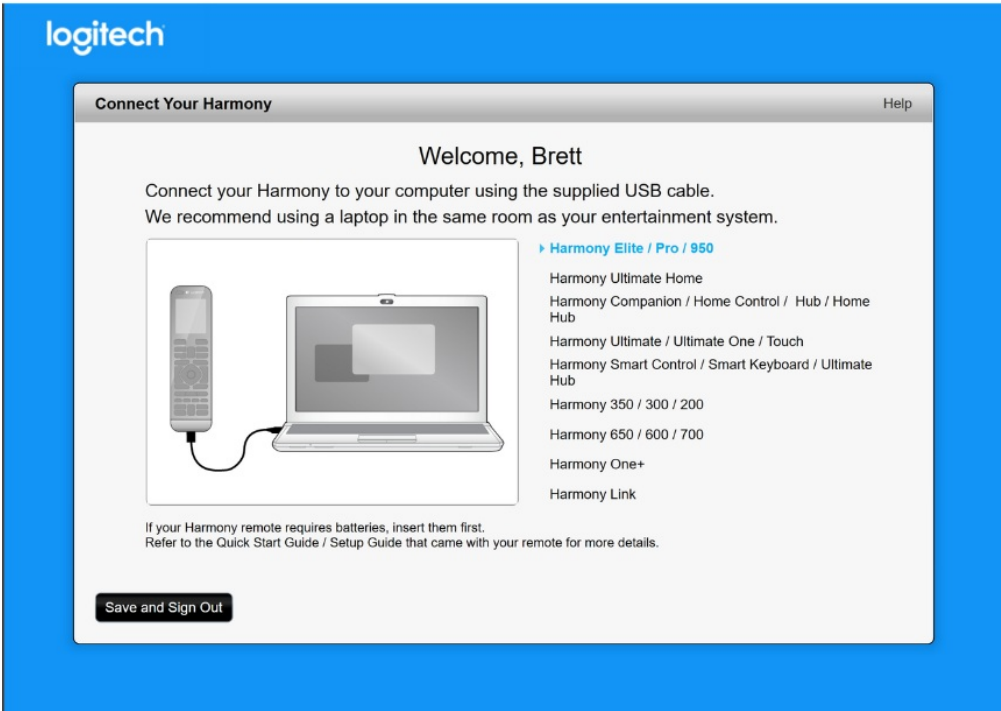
logitech

Connect Your Harmony

Help

Welcome, Brett

Connect your Harmony to your computer using the supplied USB cable.
We recommend using a laptop in the same room as your entertainment system.

Harmony Elite / Pro / 950

Harmony Ultimate Home

Harmony Companion / Home Control / Hub / Home Hub

Harmony Ultimate / Ultimate One / Touch

Harmony Smart Control / Smart Keyboard / Ultimate Hub

Harmony 350 / 300 / 200

Harmony 650 / 600 / 700

Harmony One+

Harmony Link

If your Harmony remote requires batteries, insert them first.
Refer to the Quick Start Guide / Setup Guide that came with your remote for more details.

Save and Sign Out